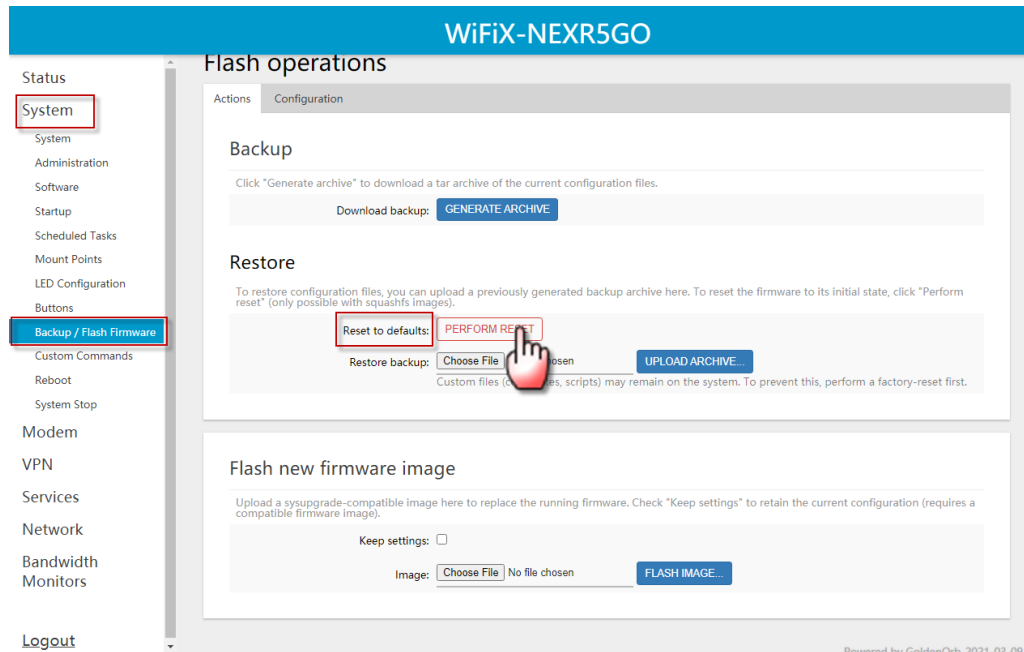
WiFiX-NEXR5GO

Status
System
System
Administration
Software
Startup
Scheduled Tasks
Mount Points
LED Configuration
Buttons
Backup / Flash Firmware
Custom Commands
Reboot
System Stop
Modem
VPN
Services
Network
Bandwidth Monitors

Logout

Flash operations

Actions
Configuration

Backup

Click "Generate archive" to download a tar archive of the current configuration files.

Download backup: GENERATE ARCHIVE

Restore

To restore configuration files, you can upload a previously generated backup archive here. To reset the firmware to its initial state, click "Perform reset" (only possible with squashfs images).

Reset to defaults: PERFORM RE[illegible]

Restore backup: Choose File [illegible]osen UPLOAD ARCHIVE...

Custom files ([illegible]es, scripts) may remain on the system. To prevent this, perform a factory-reset first.

Flash new firmware image

Upload a sysupgrade-compatible image here to replace the running firmware. Check "Keep settings" to retain the current configuration (requires a compatible firmware image).

Keep settings:

Image: Choose File No file chosen FLASH IMAGE...

Powered by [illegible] 2021-03-09